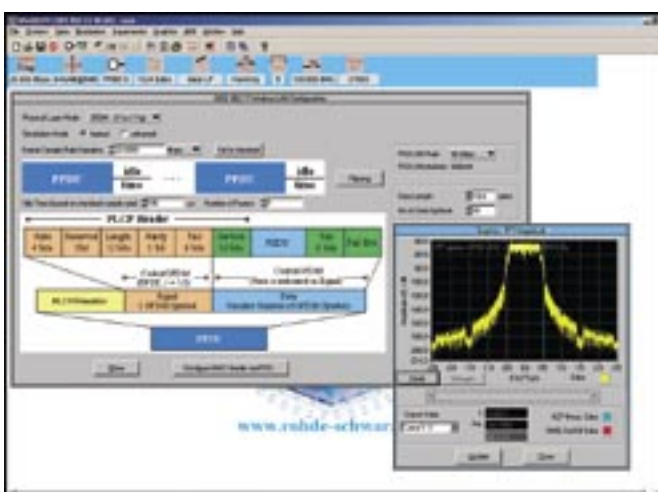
PLCP Header

PPDU

PPDU

Idle time

Idle time

Rate 4 bits

Reserved 1bit

Length 12 bits

Parity 1 bit

Tail 6 bits

Service 16 bits

PSDU

Tail 6 bits

Pad Bits

Signal 1 OFDM Symbol

Data

PPDU

www.rohde-schwarz